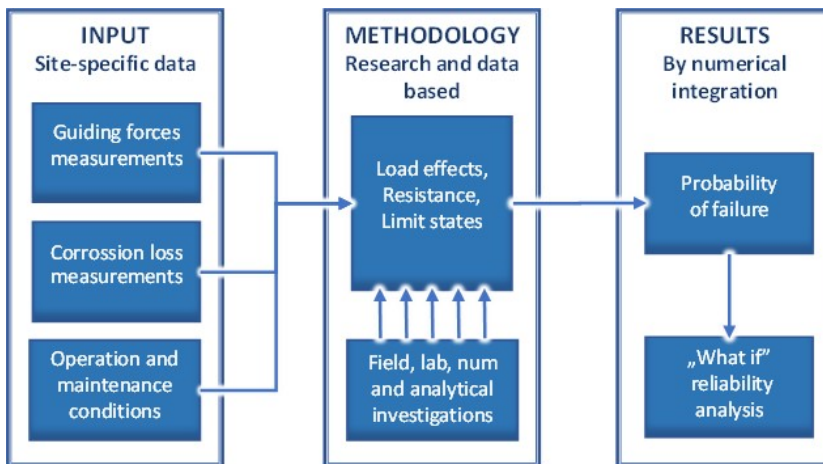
INPUT
Site-specific data

Guiding forces measurements

Corrossion loss measurements

Operation and maintenance conditions

METHODOLOGY
Research and data based

Load effects, Resistance, Limit states

Field, lab, num and analytical investigations

RESULTS
By numerical integration

Probability of failure

„What if" reliability analysis